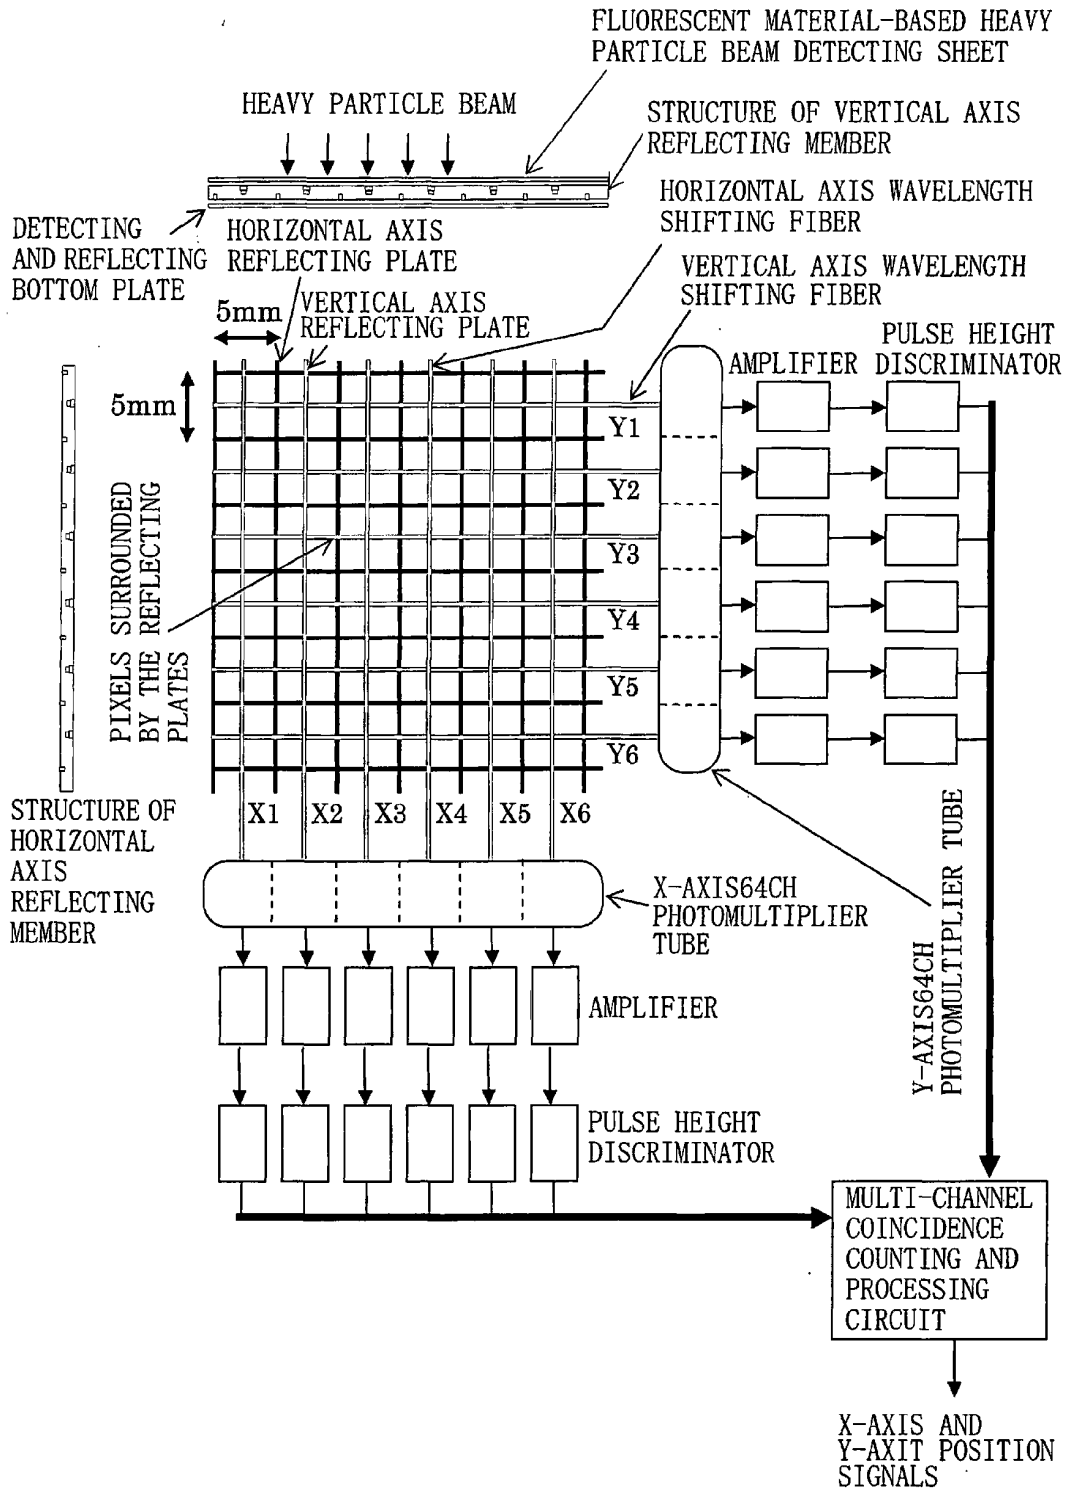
FLUORESCENT MATERIAL-BASED HEAVY PARTICLE BEAM DETECTING SHEET

HEAVY PARTICLE BEAM

STRUCTURE OF VERTICAL AXIS REFLECTING MEMBER

HORIZONTAL AXIS WAVELENGTH SHIFTING FIBER

DETECTING AND REFLECTING BOTTOM PLATE

HORIZONTAL AXIS REFLECTING PLATE

VERTICAL AXIS WAVELENGTH SHIFTING FIBER

5mm

VERTICAL AXIS REFLECTING PLATE

PULSE HEIGHT DISCRIMINATOR

AMPLIFIER

5mm

Y1

Y2

Y3

Y4

Y5

Y6

PIXELS SURROUNDED BY THE REFLECTING PLATES

X1 X2 X3 X4 X5 X6

STRUCTURE OF HORIZONTAL AXIS REFLECTING MEMBER

X-AXIS64CH PHOTOMULTIPLIER TUBE

Y-AXIS64CH PHOTOMULTIPLIER TUBE

AMPLIFIER

PULSE HEIGHT DISCRIMINATOR

MULTI-CHANNEL COINCIDENCE COUNTING AND PROCESSING CIRCUIT

X-AXIS AND Y-AXIT POSITION SIGNALS